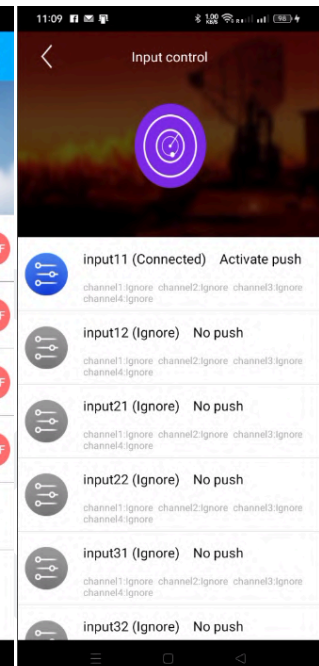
11:09

Input control

input11 (Connected) Activate push
channel1:Ignore channel2:Ignore channel3:Ignore channel4:Ignore

input12 (Ignore) No push
channel1:Ignore channel2:Ignore channel3:Ignore channel4:Ignore

input21 (Ignore) No push
channel1:Ignore channel2:Ignore channel3:Ignore channel4:Ignore

input22 (Ignore) No push
channel1:Ignore channel2:Ignore channel3:Ignore channel4:Ignore

input31 (Ignore) No push
channel1:Ignore channel2:Ignore channel3:Ignore channel4:Ignore

input32 (Ignore) No push